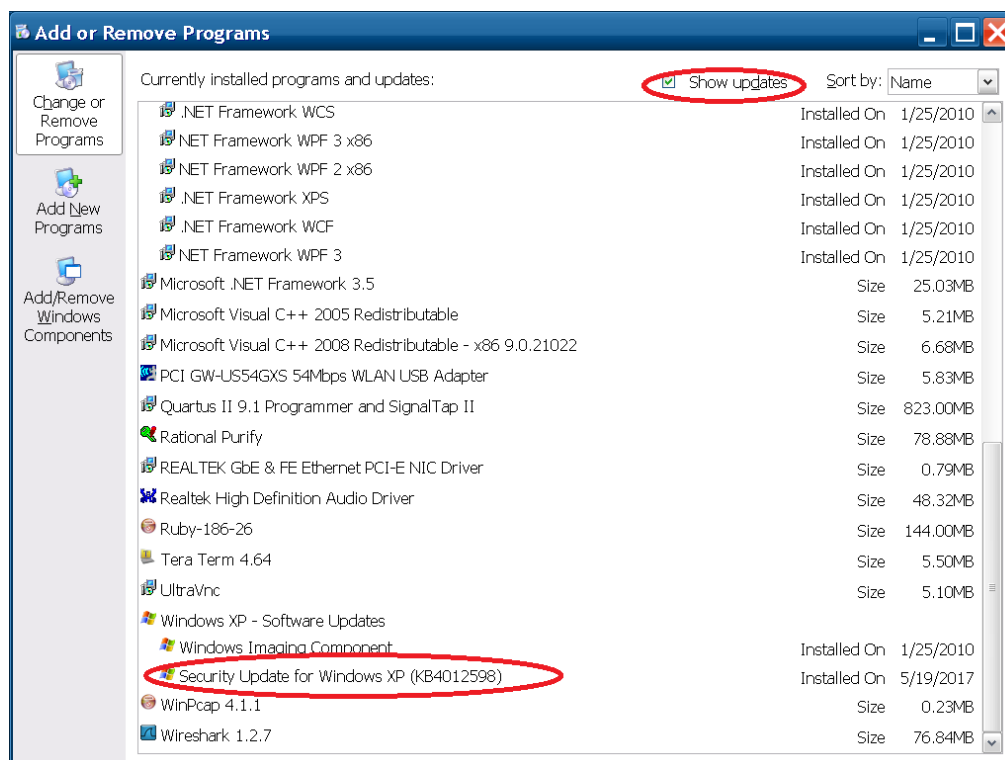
Add or Remove Programs

Change or Remove Programs

Add New Programs

Add/Remove Windows Components

Currently installed programs and updates:

Show updates

Sort by: Name

| | | |
|---|---|---|
| .NET Framework WCS | Installed On | 1/25/2010 |
| NET Framework WPF 3 x86 | Installed On | 1/25/2010 |
| NET Framework WPF 2 x86 | Installed On | 1/25/2010 |
| .NET Framework XPS | Installed On | 1/25/2010 |
| .NET Framework WCF | Installed On | 1/25/2010 |
| NET Framework WPF 3 | Installed On | 1/25/2010 |
| Microsoft .NET Framework 3.5 | Size | 25.03MB |
| Microsoft Visual C++ 2005 Redistributable | Size | 5.21MB |
| Microsoft Visual C++ 2008 Redistributable - x86 9.0.21022 | Size | 6.68MB |
| PCI GW-US54GXS 54Mbps WLAN USB Adapter | Size | 5.83MB |
| Quartus II 9.1 Programmer and SignalTap II | Size | 823.00MB |
| Rational Purify | Size | 78.88MB |
| REALTEK GbE & FE Ethernet PCI-E NIC Driver | Size | 0.79MB |
| Realtek High Definition Audio Driver | Size | 48.32MB |
| Ruby-186-26 | Size | 144.00MB |
| Tera Term 4.64 | Size | 5.50MB |
| UltraVnc | Size | 5.10MB |
| Windows XP - Software Updates | | |
| Windows Imaging Component | Installed On | 1/25/2010 |
| Security Update for Windows XP (KB4012598) | Installed On | 5/19/2017 |
| WinPcap 4.1.1 | Size | 0.23MB |
| Wireshark 1.2.7 | Size | 76.84MB |